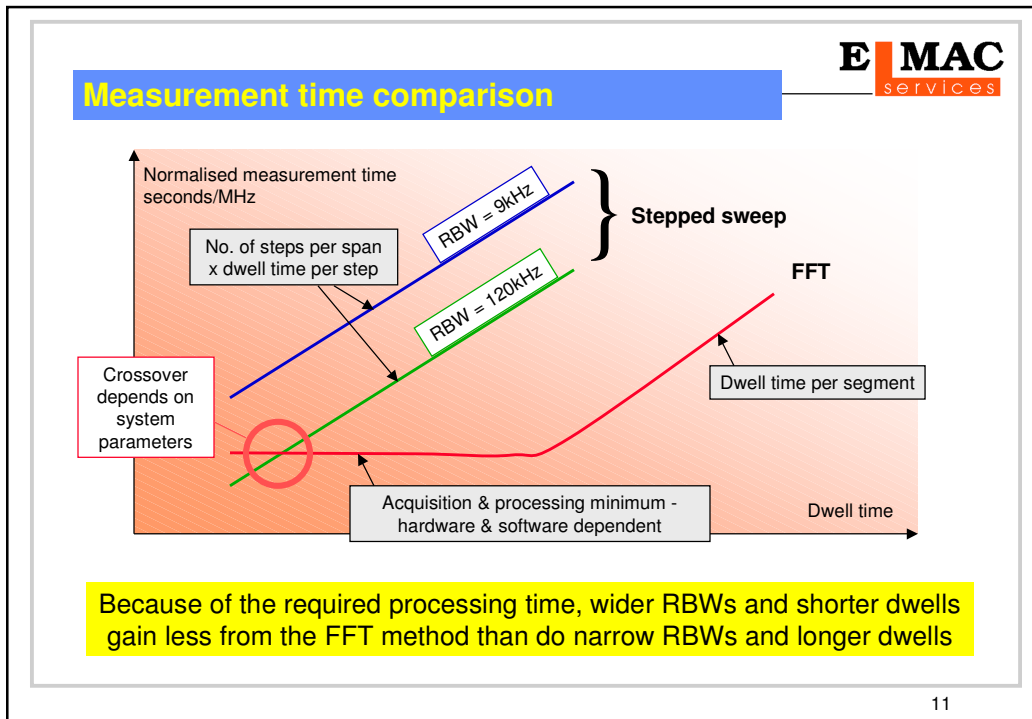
EMC
services

Measurement time comparison

Normalised measurement time seconds/MHz

RBW = 9kHz

Stepped sweep

No. of steps per span x dwell time per step

RBW = 120kHz

FFT

Crossover depends on system parameters

Dwell time per segment

Acquisition & processing minimum - hardware & software dependent

Dwell time

Because of the required processing time, wider RBWs and shorter dwells gain less from the FFT method than do narrow RBWs and longer dwells

11